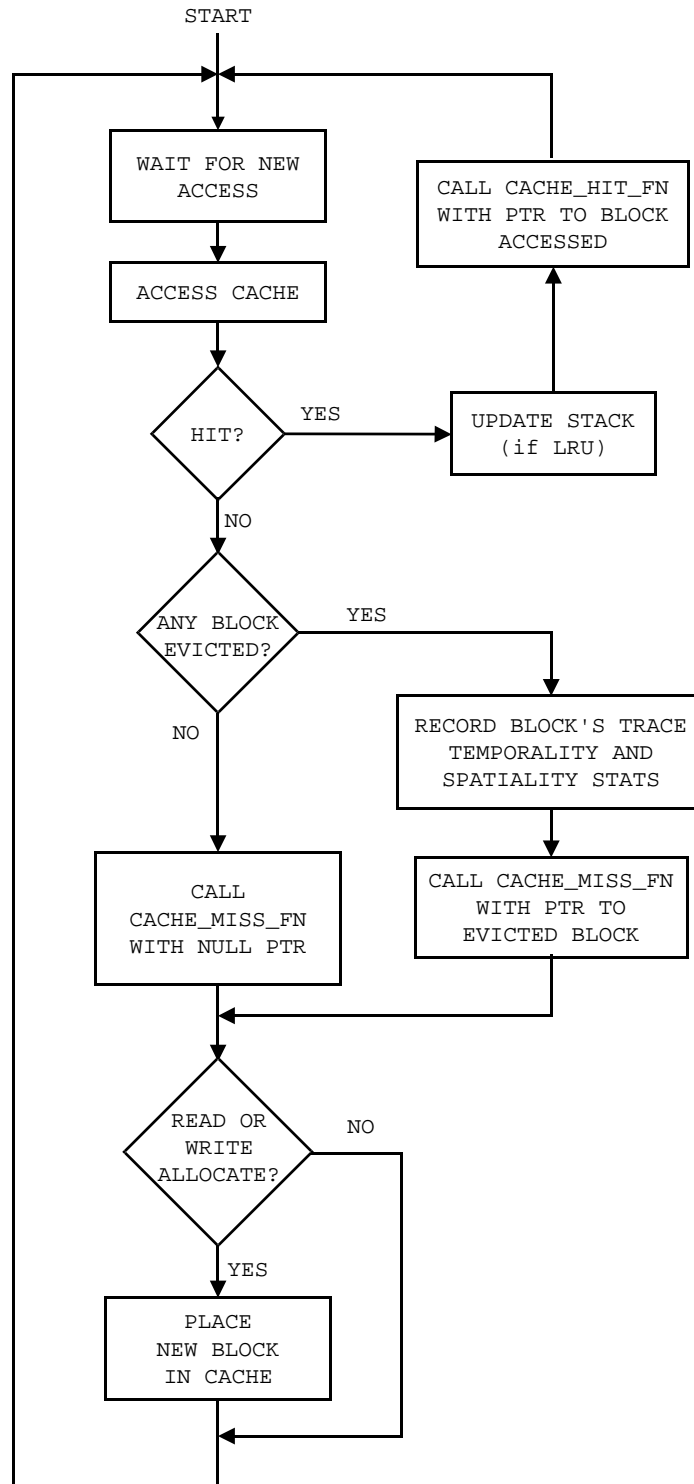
START

WAIT FOR NEW ACCESS

CALL CACHE_HIT_FN WITH PTR TO BLOCK ACCESSED

ACCESS CACHE

HIT?

YES

UPDATE STACK (if LRU)

NO

ANY BLOCK EVICTED?

YES

NO

RECORD BLOCK'S TRACE TEMPORALITY AND SPATIALITY STATS

CALL CACHE_MISS_FN WITH NULL PTR

CALL CACHE_MISS_FN WITH PTR TO EVICTED BLOCK

READ OR WRITE ALLOCATE?

NO

YES

PLACE NEW BLOCK IN CACHE